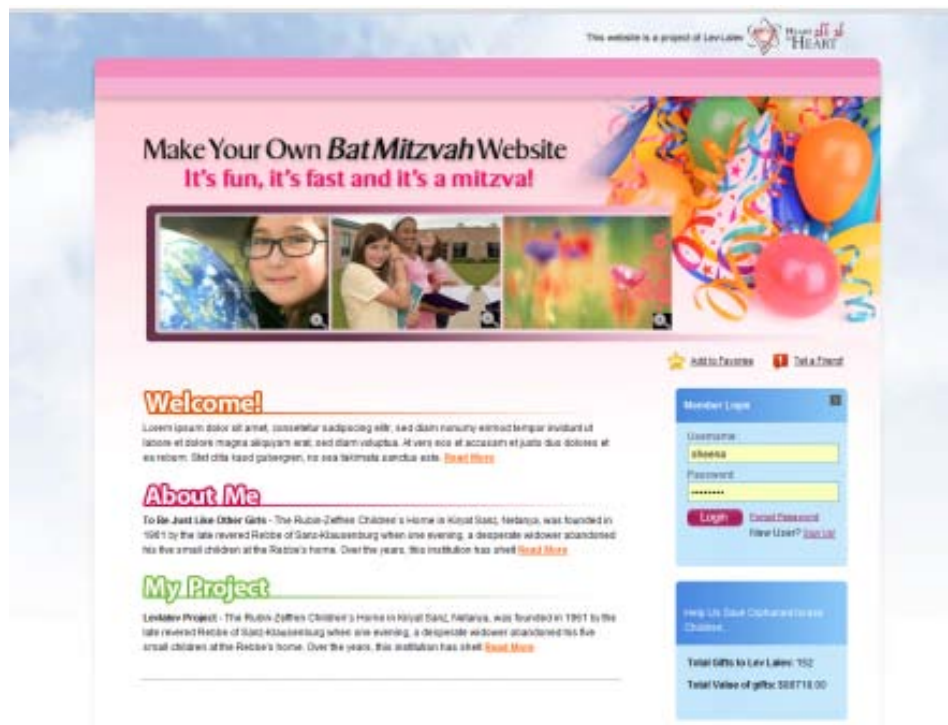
This website is a project of Lev Laiev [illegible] HEART

Make Your Own *Bat Mitzvah* Website

It's fun, it's fast and it's a mitzva!

Add to Favorites Tell a Friend

Welcome!

Lorem ipsum dolor sit amet, consetetur sadipscing elitr, sed diam nonumy eirmod tempor invidunt ut labore et dolore magna aliquyam erat, sed diam voluptua. At vero eos et accusam et justo duo dolores et ea rebum. Stet clita kasd gubergren, no sea takimata sanctus este. Read More

About Me

To Be Just Like Other Girls - The Rubin-Zeffren Children's Home in Kiryat Sanz, Netanya, was founded in 1961 by the late revered Rebbe of Sanz-Klausenburg when one evening, a desperate widower abandoned his five small children at the Rebbe's home. Over the years, this institution has shelt Read More

My Project

Levlalev Project - The Rubin-Zeffren Children's Home in Kiryat Sanz, Netanya, was founded in 1961 by the late revered Rebbe of Sanz-Klausenburg when one evening, a desperate widower abandoned his five small children at the Rebbe's home. Over the years, this institution has shelt Read More

Member Login

Username

sheena

Password

••••••••

Login Forgot Password

New User? Sign Up

Help Us Save Orphaned Israeli Children

Total Gifts to Lev Lalev: 152

Total Value of gifts: $68718.00